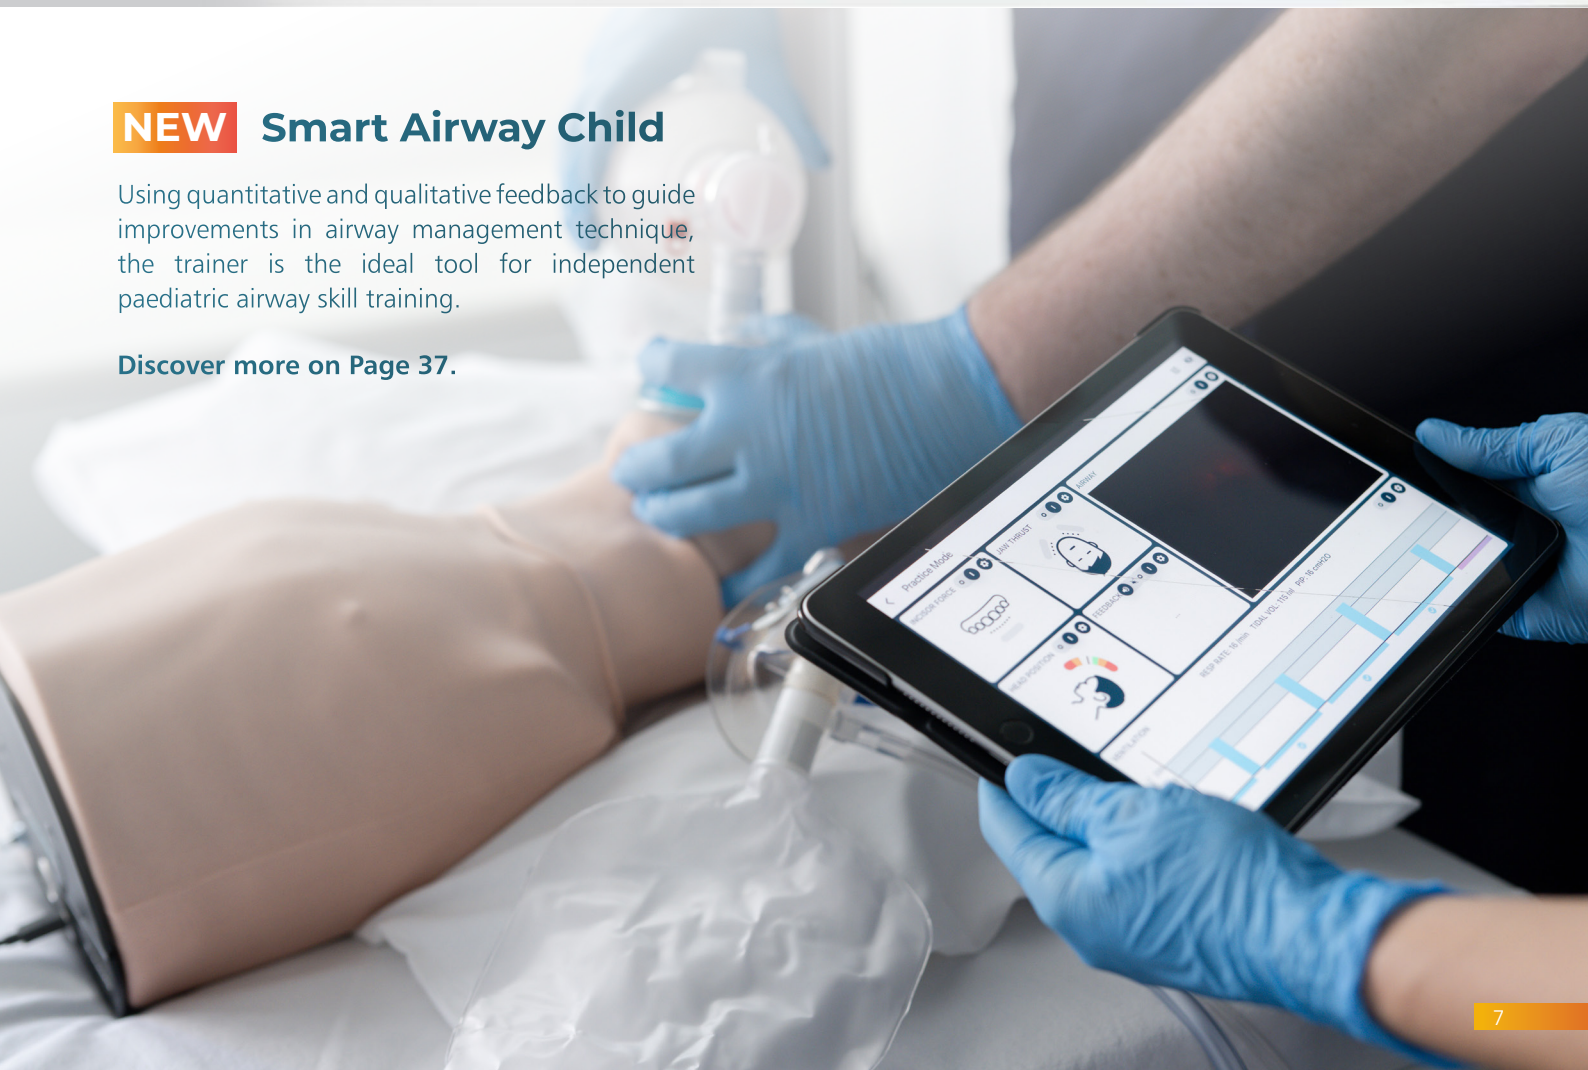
NEW Smart Airway Child

Using quantitative and qualitative feedback to guide improvements in airway management technique, the trainer is the ideal tool for independent paediatric airway skill training.

Discover more on Page 37.

Practice Mode

INCISOR FORCE

JAW THRUST

AIRWAY

HEAD POSITION

FEEDBACK

VENTILATION

RESP RATE: 18 /min TIDAL VOL: 110 ml PIP: 18 cmH2O

7